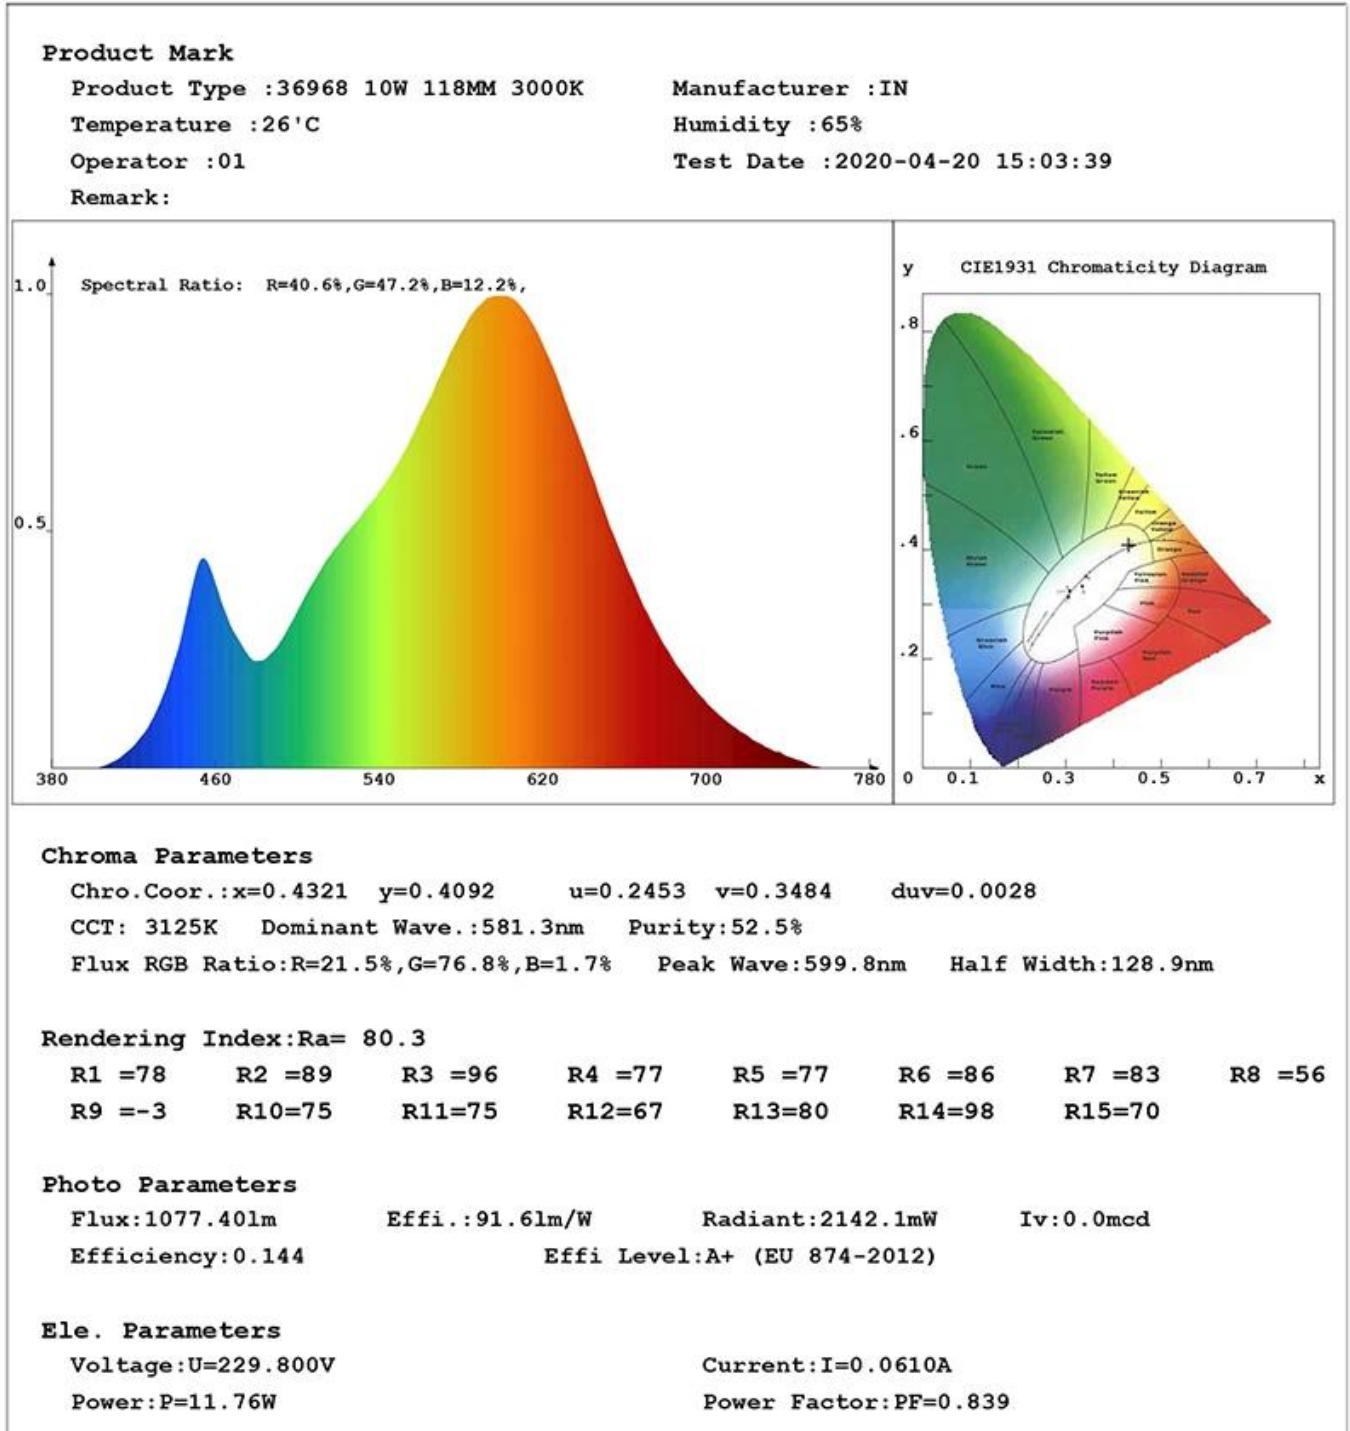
Product Mark

Product Type :36968 10W 118MM 3000K

Manufacturer :IN

Temperature :26'C

Humidity :65%

Operator :01

Test Date :2020-04-20 15:03:39

Remark:

1.0

Spectral Ratio: R=40.6%,G=47.2%,B=12.2%,

0.5

380 460 540 620 700 780

y CIE1931 Chromaticity Diagram

.8

.6

.4

.2

0 0.1 0.3 0.5 0.7 x

Chroma Parameters

Chro.Coor.:x=0.4321 y=0.4092 u=0.2453 v=0.3484 duv=0.0028

CCT: 3125K Dominant Wave.:581.3nm Purity:52.5%

Flux RGB Ratio:R=21.5%,G=76.8%,B=1.7% Peak Wave:599.8nm Half Width:128.9nm

Rendering Index:Ra= 80.3

| R1 =78 | R2 =89 | R3 =96 | R4 =77 | R5 =77 | R6 =86 | R7 =83 | R8 =56 |
|---|---|---|---|---|---|---|---|
| R9 =-3 | R10=75 | R11=75 | R12=67 | R13=80 | R14=98 | R15=70 | |

Photo Parameters

Flux:1077.40lm Effi.:91.6lm/W Radiant:2142.1mW Iv:0.0mcd

Efficiency:0.144 Effi Level:A+ (EU 874-2012)

Ele. Parameters

Voltage:U=229.800V Current:I=0.0610A

Power:P=11.76W Power Factor:PF=0.839